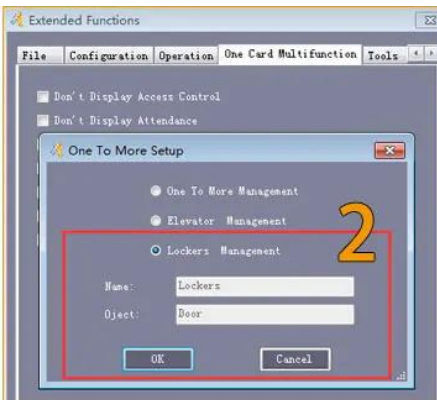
Extended Functions

File | Configuration | Operation | One Card Multifunction | Tools

Don't Display Access Control

Don't Display Attendance

One To More Setup

One To More Management

Elevator Management

Lockers Management

2

Name: Lockers

Oject: Door

OK

Cancel